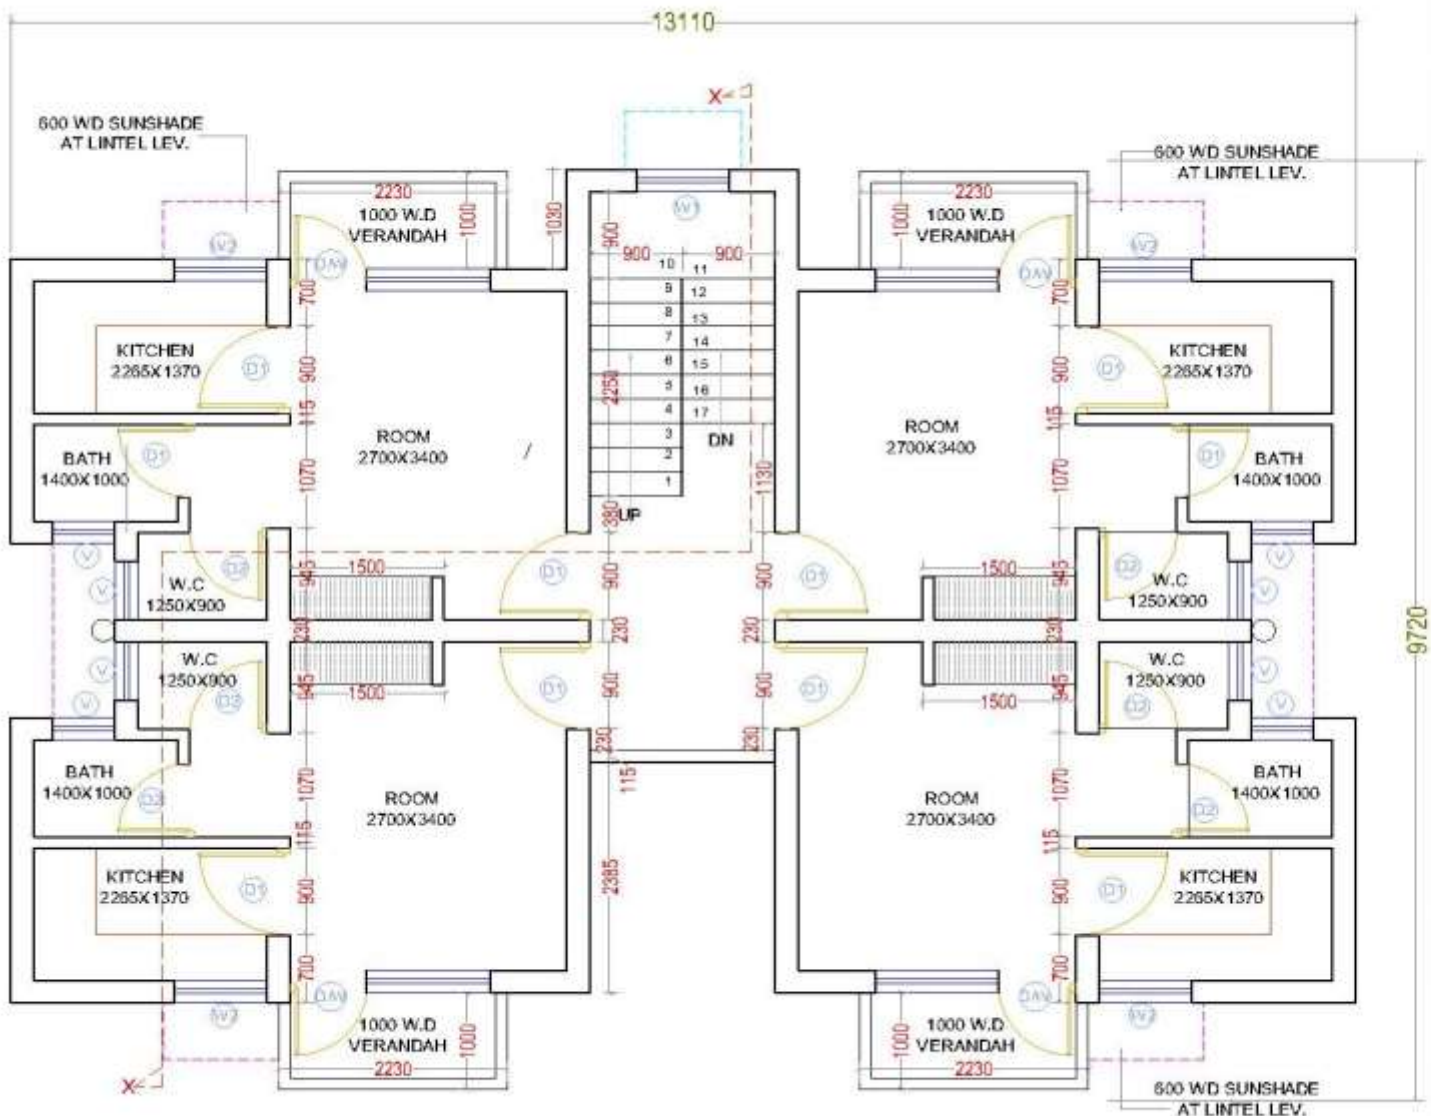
13110

600 WD SUNSHADE AT LINTEL LEV.

600 WD SUNSHADE AT LINTEL LEV.

X

2230
1000 W.D VERANDAH
1000
DW
W2
700

1030
900
W1
900 900
10 11
9 12
8 13
7 14
6 15
5 16
4 17
3 DN
2
1
2250
380 UP
1130

2230
1000 W.D VERANDAH
1000
DW
W2
700

KITCHEN 2265X1370
D1
900
115

KITCHEN 2265X1370
D1
900
115

ROOM 2700X3400

ROOM 2700X3400

BATH 1400X1000
D1
1070

BATH 1400X1000
D1
1070

V
V
W.C 1250X900
D2
945
1500
230
D1
900
230
D1
900
945
1500
W.C 1250X900
D2
V
V

9720

W.C 1250X900
D2
945
1500
V
V
D1
900
D1
900
230
230
W.C 1250X900
D2
945
1500
V
V

BATH 1400X1000
D2
1070
115

BATH 1400X1000
D2
1070
115

ROOM 2700X3400

ROOM 2700X3400

2385

KITCHEN 2265X1370
D1
900

KITCHEN 2265X1370
D1
900

700
DW
W2
1000 W.D VERANDAH
1000
2230

700
DW
W2
1000 W.D VERANDAH
1000
2230

X

600 WD SUNSHADE AT LINTEL LEV.